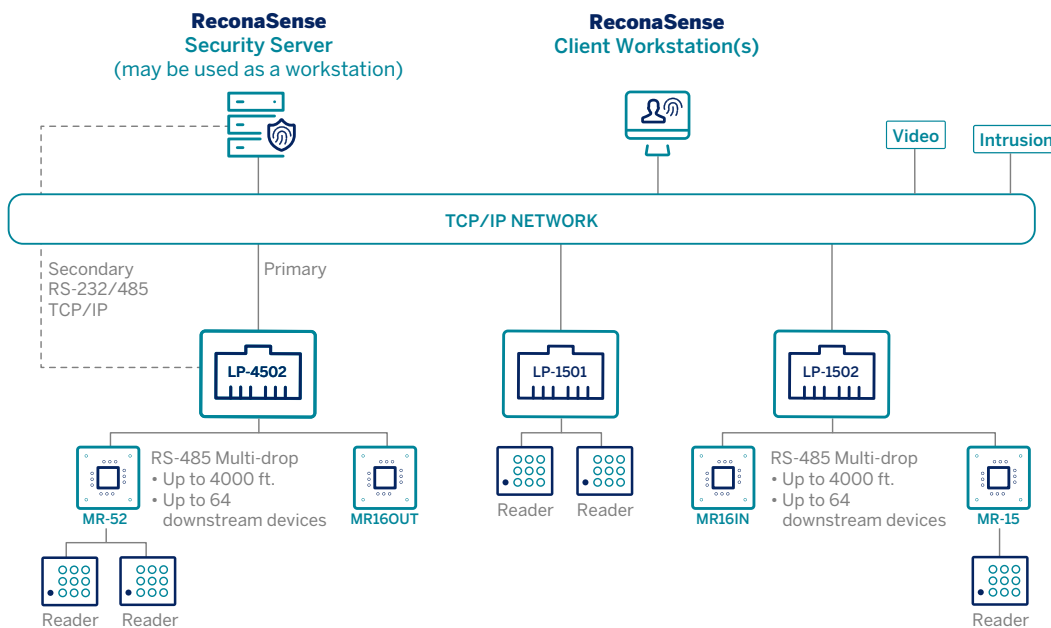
ReconaSense
Security Server
(may be used as a workstation)

ReconaSense
Client Workstation(s)

Video

Intrusion

TCP/IP NETWORK

Secondary
RS-232/485
TCP/IP

Primary

LP-4502

LP-1501

LP-1502

RS-485 Multi-drop
• Up to 4000 ft.
• Up to 64 downstream devices

MR-52

MR16OUT

Reader

Reader

Reader

Reader

RS-485 Multi-drop
• Up to 4000 ft.
• Up to 64 downstream devices

MR16IN

MR-15

Reader